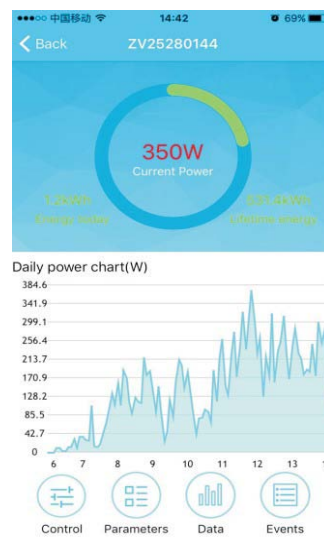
●●●○○ 中国移动 14:42 69%

Back ZV25280144

350W
Current Power

1.2kWh
Energy today

537.4kWh
Lifetime energy

Daily power chart(W)

384.6
341.9
299.1
256.4
213.7
170.9
128.2
85.5
42.7
0

6 7 8 9 10 11 12 13

Control Parameters Data Events